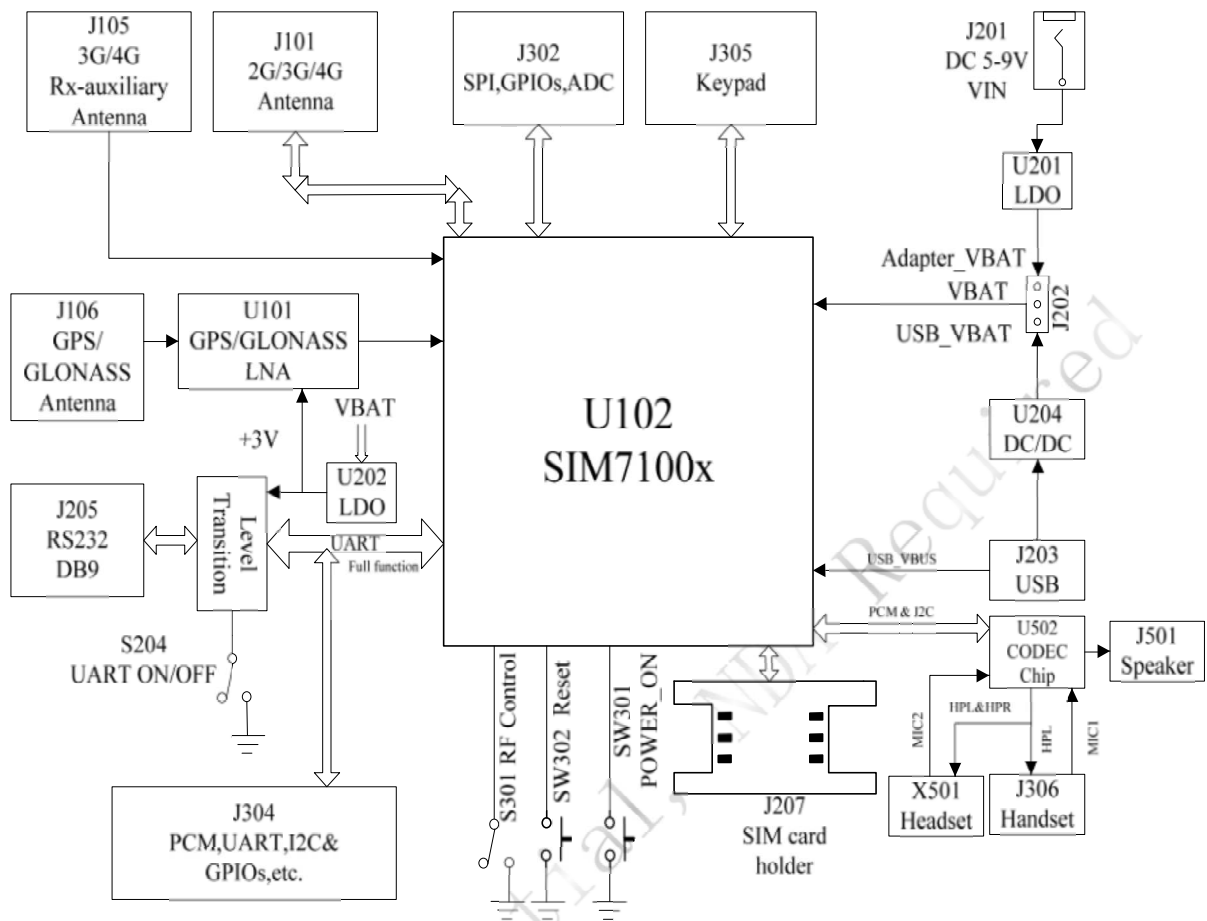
J105
3G/4G
Rx-auxiliary
Antenna

J101
2G/3G/4G
Antenna

J302
SPI,GPIOs,ADC

J305
Keypad

J201
DC 5-9V
VIN

U201
LDO

Adapter_VBAT
VBAT
USB_VBAT
J202

J106
GPS/
GLONASS
Antenna

U101
GPS/GLONASS
LNA

VBAT
+3V

U202
LDO

U102
SIM7100x

U204
DC/DC

J205
RS232
DB9

Level
Transition

UART
Full function

USB_VBUS

J203
USB

PCM & I2C

U502
CODEC
Chip

J501
Speaker

S204
UART ON/OFF

S301 RF Control

SW302 Reset

SW301
POWER_ON

HPL&HPR
MIC2
HPL
MIC1

X501
Headset

J306
Handset

J207
SIM card
holder

J304
PCM,UART,I2C&
GPIOs,etc.

...tial, NDA Required